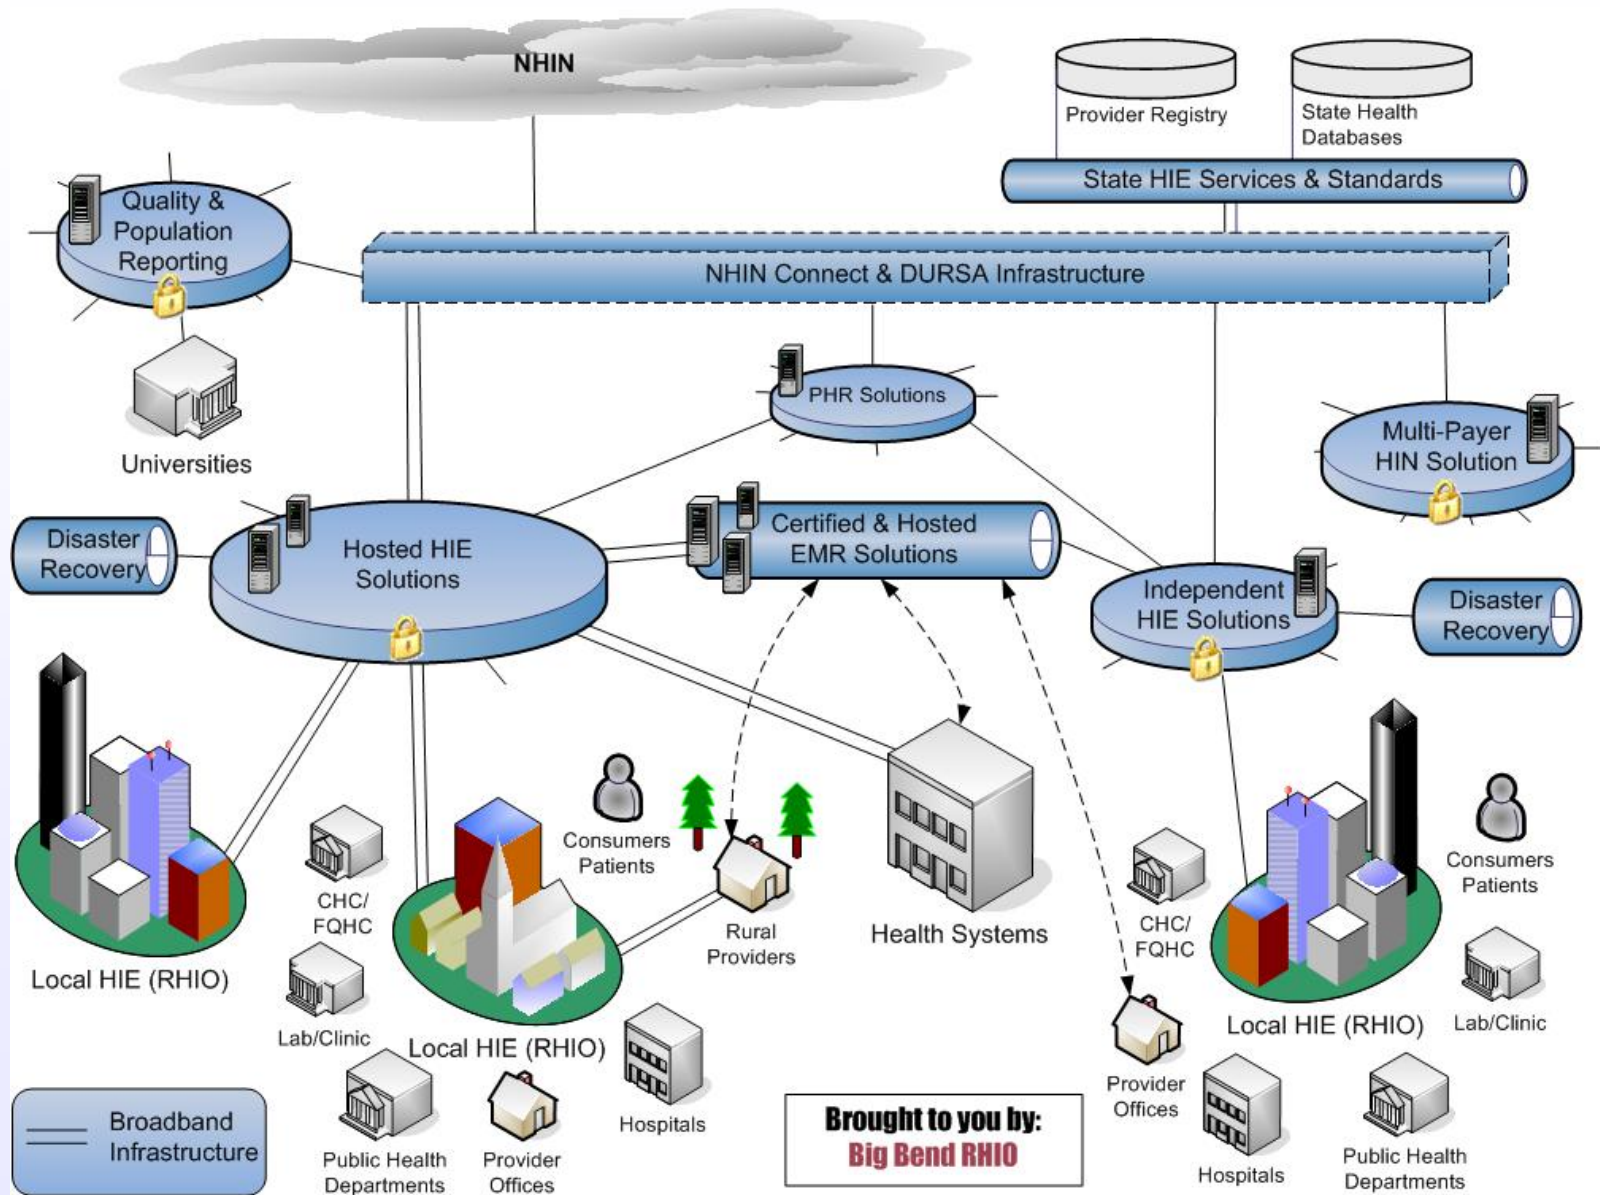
NHIN

Provider Registry

State Health Databases

State HIE Services & Standards

Quality & Population Reporting

NHIN Connect & DURSA Infrastructure

Universities

PHR Solutions

Multi-Payer HIN Solution

Disaster Recovery

Hosted HIE Solutions

Certified & Hosted EMR Solutions

Independent HIE Solutions

Disaster Recovery

Consumers Patients

CHC/ FQHC

Local HIE (RHIO)

Rural Providers

Health Systems

CHC/ FQHC

Consumers Patients

Lab/Clinic

Local HIE (RHIO)

Local HIE (RHIO)

Lab/Clinic

Provider Offices

Hospitals

Broadband Infrastructure

Public Health Departments

Provider Offices

Brought to you by:
Big Bend RHIO

Hospitals

Public Health Departments